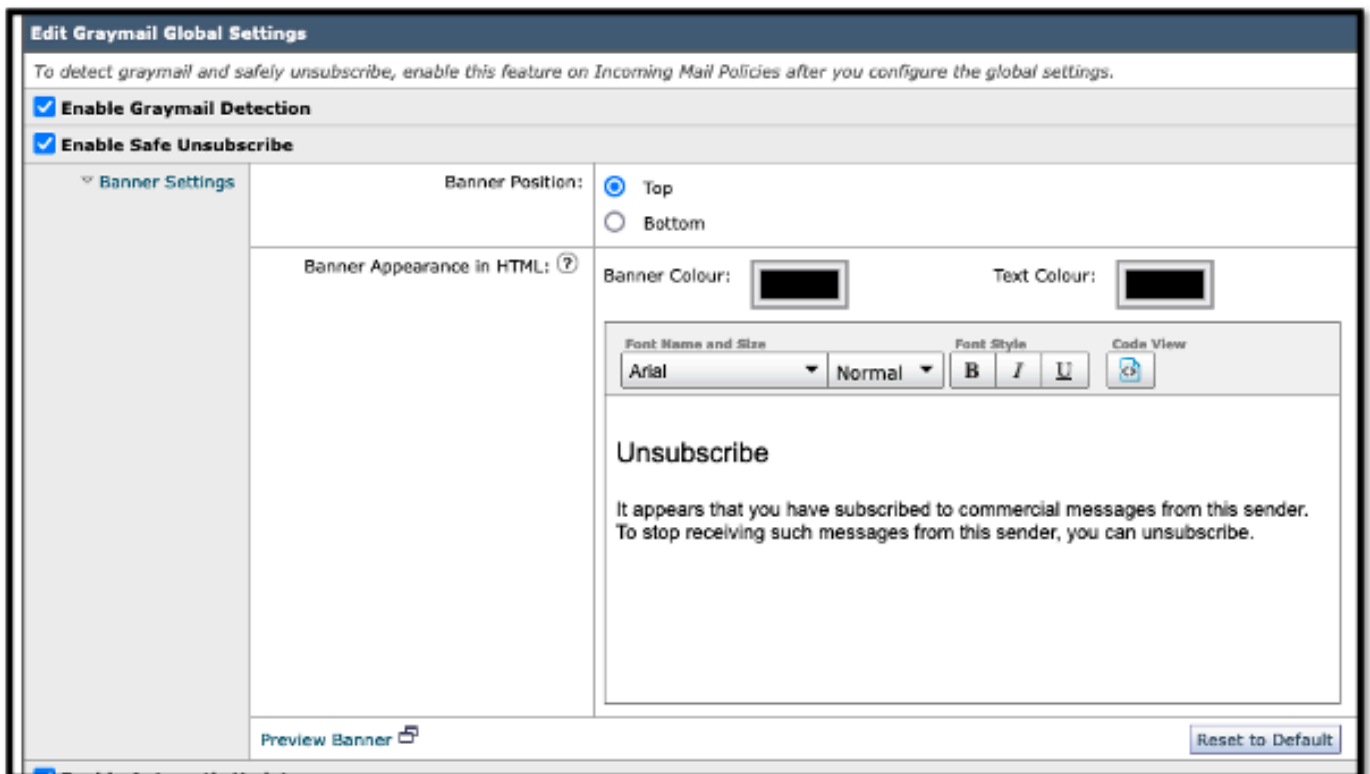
Edit Graymail Global Settings

To detect graymail and safely unsubscribe, enable this feature on Incoming Mail Policies after you configure the global settings.

Enable Graymail Detection

Enable Safe Unsubscribe

Banner Settings

Banner Position:

Top

Bottom

Banner Appearance in HTML: ?

Banner Colour:

Text Colour:

Font Name and Size

Font Style

Code View

Arial

Normal

B I U

Unsubscribe

It appears that you have subscribed to commercial messages from this sender. To stop receiving such messages from this sender, you can unsubscribe.

Preview Banner

Reset to Default

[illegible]